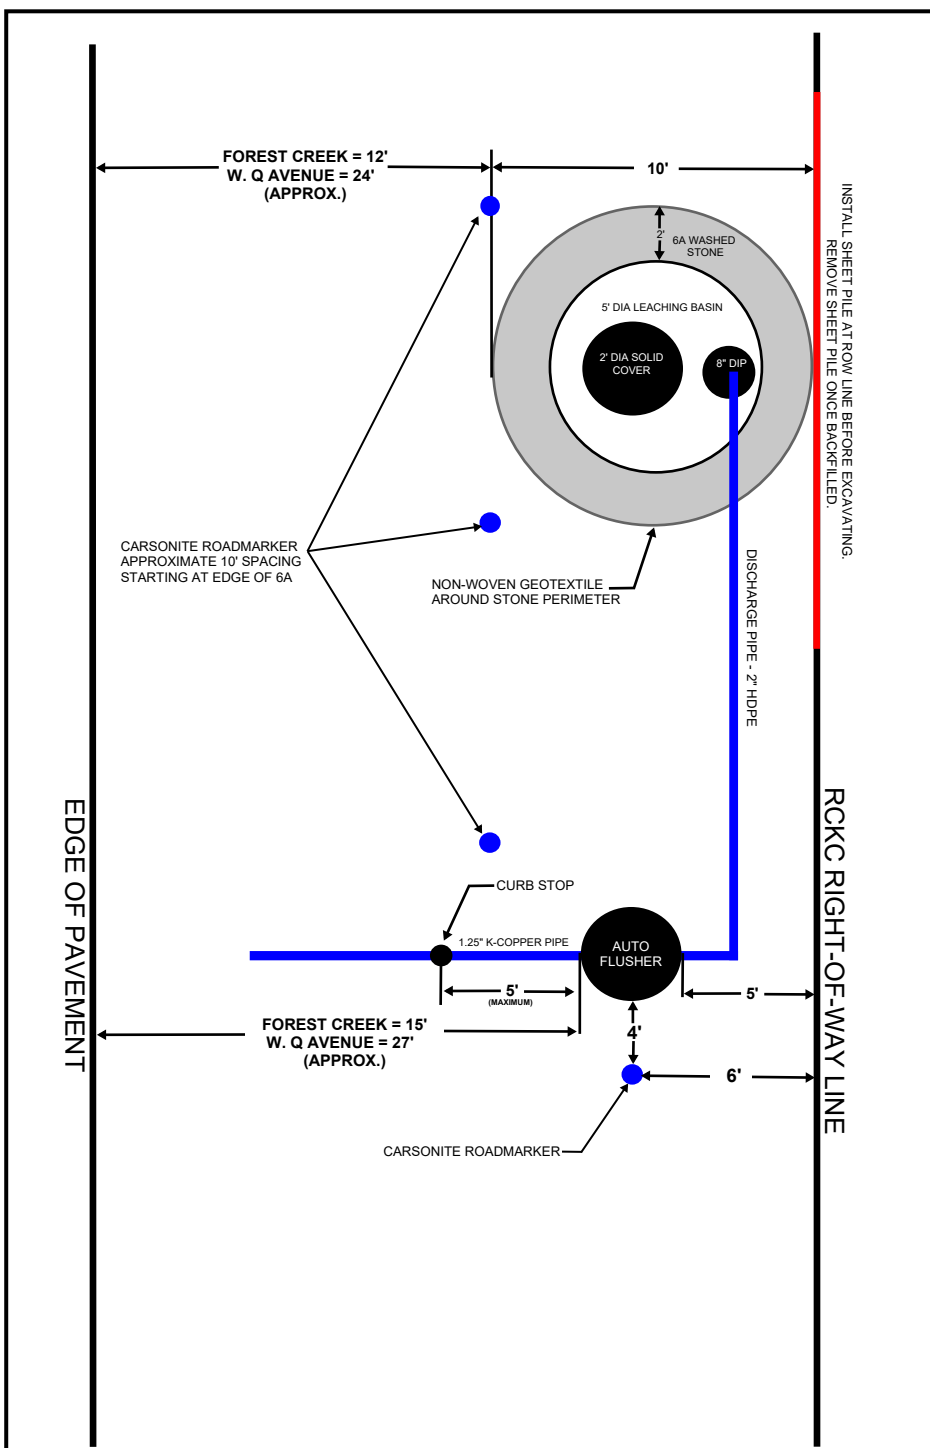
FOREST CREEK = 12'
W. Q AVENUE = 24'
(APPROX.)

10'

2'

6A WASHED STONE

5' DIA LEACHING BASIN

2' DIA SOLID COVER

8" DIP

INSTALL SHEET PILE AT ROW LINE BEFORE EXCAVATING.
REMOVE SHEET PILE ONCE BACKFILLED.

CARSONITE ROADMARKER
APPROXIMATE 10' SPACING
STARTING AT EDGE OF 6A

NON-WOVEN GEOTEXTILE
AROUND STONE PERIMETER

DISCHARGE PIPE - 2" HDPE

EDGE OF PAVEMENT

RCKC RIGHT-OF-WAY LINE

CURB STOP

1.25" K-COPPER PIPE

AUTO FLUSHER

5'
(MAXIMUM)

5'

FOREST CREEK = 15'
W. Q AVENUE = 27'
(APPROX.)

4'

6'

CARSONITE ROADMARKER